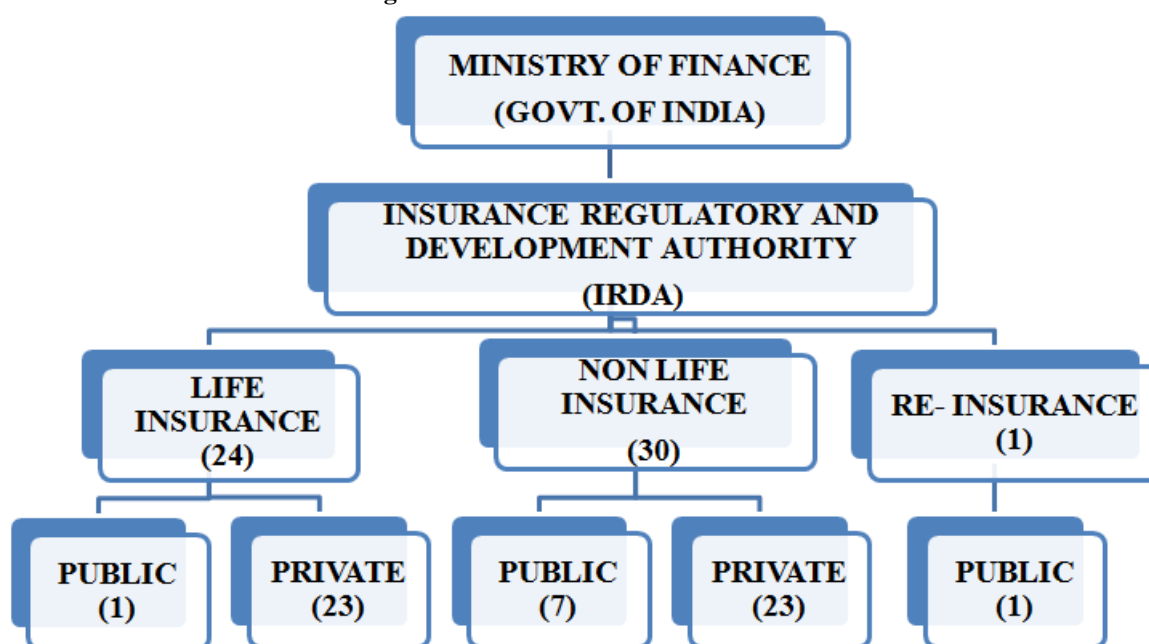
MINISTRY OF FINANCE
(GOVT. OF INDIA)

INSURANCE REGULATORY AND DEVELOPMENT AUTHORITY
(IRDA)

LIFE INSURANCE
(24)

NON LIFE INSURANCE
(30)

RE- INSURANCE
(1)

PUBLIC
(1)

PRIVATE
(23)

PUBLIC
(7)

PRIVATE
(23)

PUBLIC
(1)